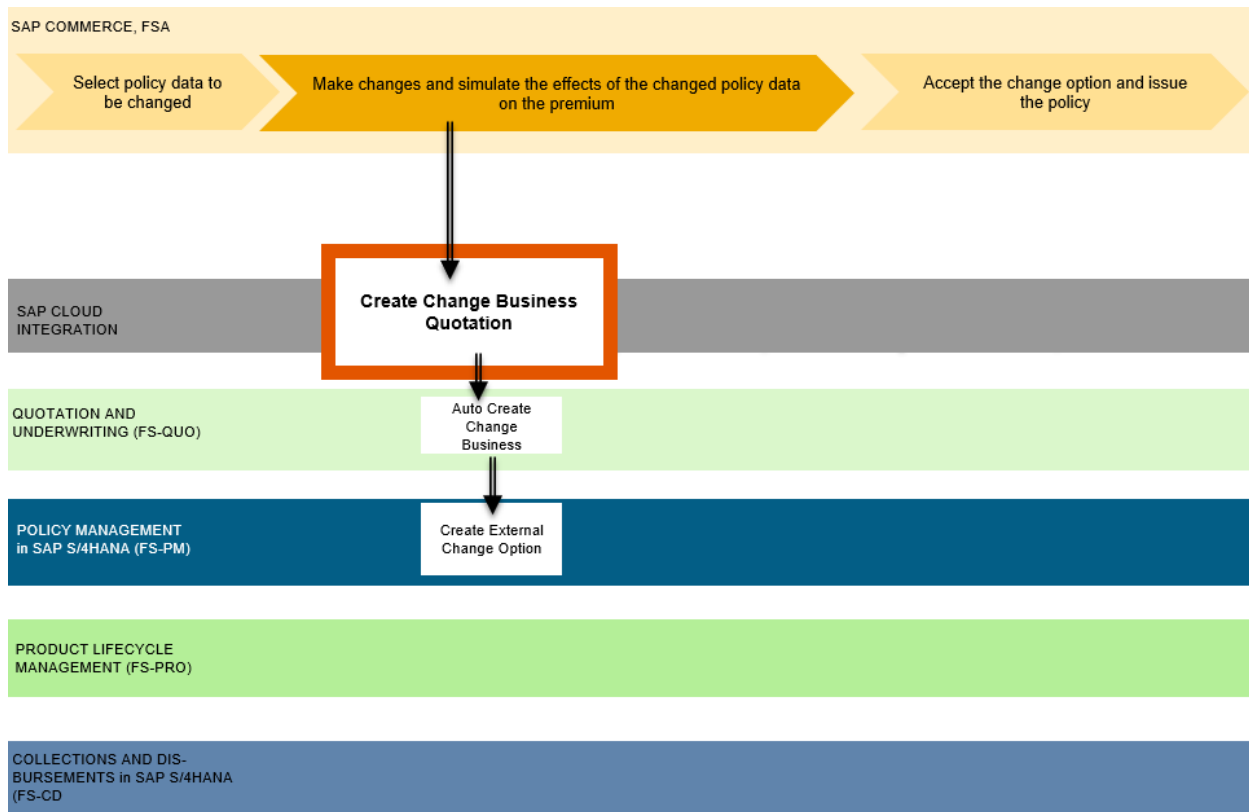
SAP COMMERCE, FSA

Select policy data to be changed

Make changes and simulate the effects of the changed policy data on the premium

Accept the change option and issue the policy

SAP CLOUD INTEGRATION

Create Change Business Quotation

QUOTATION AND UNDERWRITING (FS-QUO)

Auto Create Change Business

POLICY MANAGEMENT in SAP S/4HANA (FS-PM)

Create External Change Option

PRODUCT LIFECYCLE MANAGEMENT (FS-PRO)

COLLECTIONS AND DISBURSEMENTS in SAP S/4HANA (FS-CD